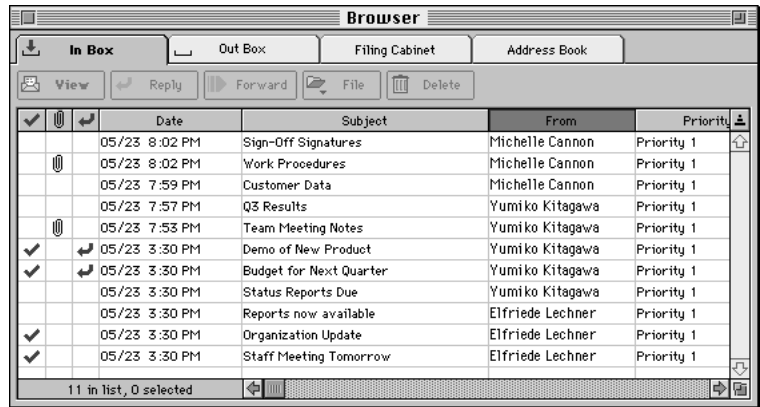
Browser

In Box | Out Box | Filing Cabinet | Address Book

View | Reply | Forward | File | Delete

| ✓ | 📎 | ↩ | Date | Subject | From | Priority |
|---|---|---|---|---|---|---|
| | | | 05/23 8:02 PM | Sign-Off Signatures | Michelle Cannon | Priority 1 |
| | 📎 | | 05/23 8:02 PM | Work Procedures | Michelle Cannon | Priority 1 |
| | | | 05/23 7:59 PM | Customer Data | Michelle Cannon | Priority 1 |
| | | | 05/23 7:57 PM | Q3 Results | Yumiko Kitagawa | Priority 1 |
| | 📎 | | 05/23 7:53 PM | Team Meeting Notes | Yumiko Kitagawa | Priority 1 |
| ✓ | | ↩ | 05/23 3:30 PM | Demo of New Product | Yumiko Kitagawa | Priority 1 |
| ✓ | | ↩ | 05/23 3:30 PM | Budget for Next Quarter | Yumiko Kitagawa | Priority 1 |
| | | | 05/23 3:30 PM | Status Reports Due | Yumiko Kitagawa | Priority 1 |
| | | | 05/23 3:30 PM | Reports now available | Elfriede Lechner | Priority 1 |
| ✓ | | | 05/23 3:30 PM | Organization Update | Elfriede Lechner | Priority 1 |
| ✓ | | | 05/23 3:30 PM | Staff Meeting Tomorrow | Elfriede Lechner | Priority 1 |

11 in list, 0 selected